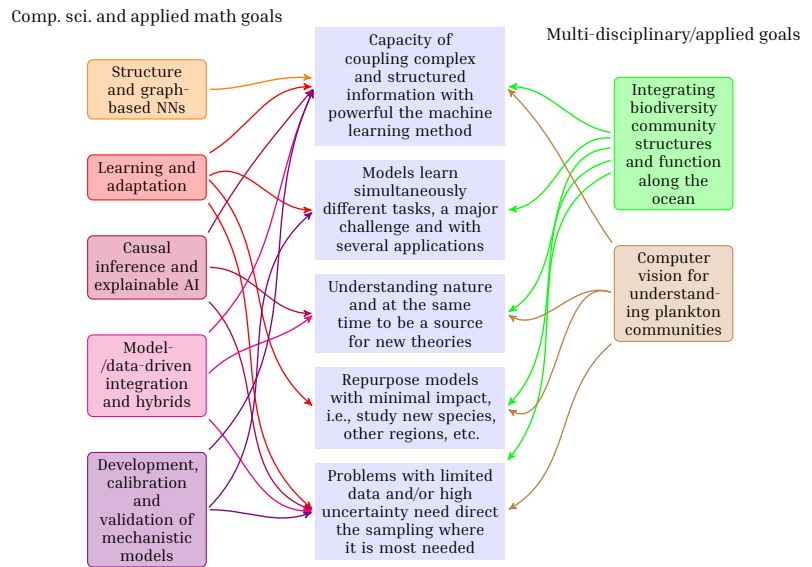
Comp. sci. and applied math goals

Multi-disciplinary/applied goals

Structure and graph-based NNs

Learning and adaptation

Causal inference and explainable AI

Model-/data-driven integration and hybrids

Development, calibration and validation of mechanistic models

Capacity of coupling complex and structured information with powerful the machine learning method

Models learn simultaneously different tasks, a major challenge and with several applications

Understanding nature and at the same time to be a source for new theories

Repurpose models with minimal impact, i.e., study new species, other regions, etc.

Problems with limited data and/or high uncertainty need direct the sampling where it is most needed

Integrating biodiversity community structures and function along the ocean

Computer vision for understanding plankton communities